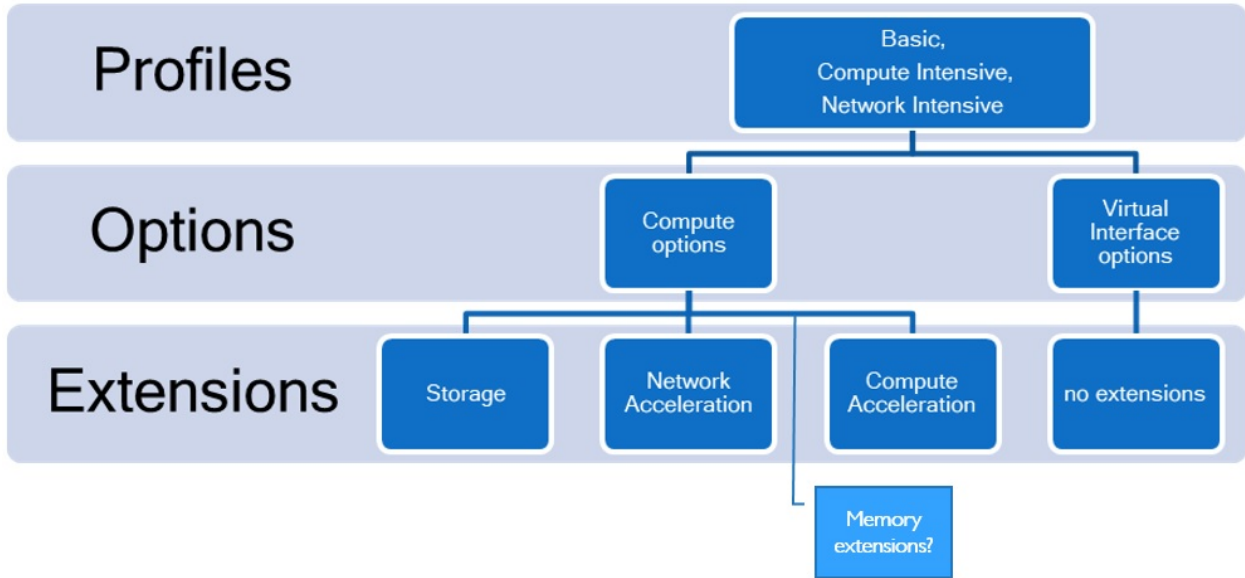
Profiles

Basic,
Compute Intensive,
Network Intensive

Options

Compute options

Virtual Interface options

Extensions

Storage

Network Acceleration

Compute Acceleration

no extensions

Memory extensions?